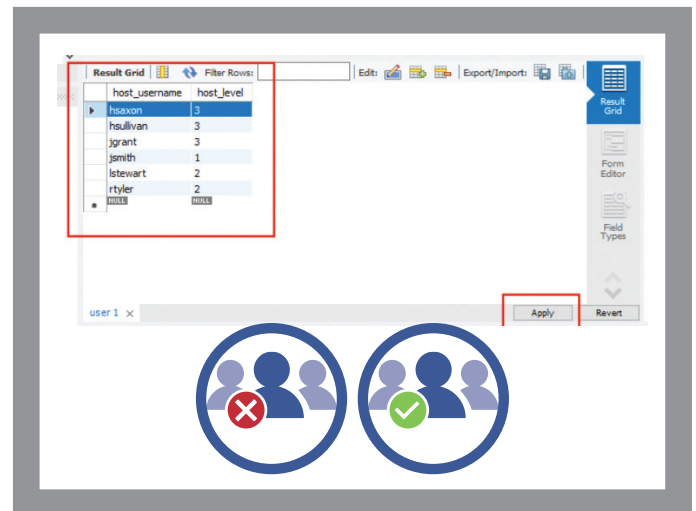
Result Grid | Filter Rows: | Edit: | Export/Import:

| | host_username | host_level |
|---|---|---|
| ▶ | hsaxon | 3 |
| | hsullivan | 3 |
| | jgrant | 3 |
| | jsmith | 1 |
| | lstewart | 2 |
| | rtyler | 2 |
| * | NULL | NULL |

Result Grid
Form Editor
Field Types

user 1 ×
Apply
Revert